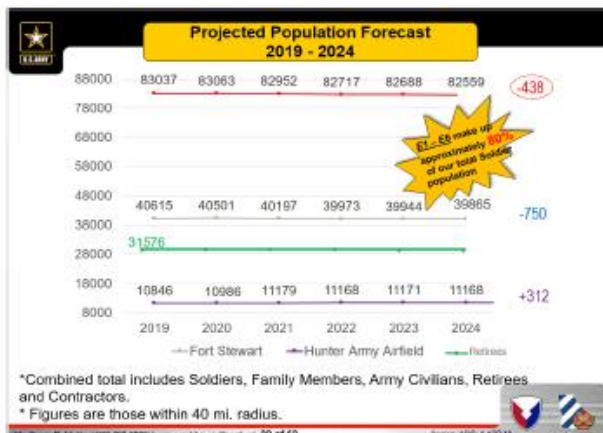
U.S. ARMY

Projected Population Forecast
2019 - 2024

88000
78000
68000
58000
48000
38000
28000
18000
8000

83037 83063 82952 82717 82688 82559

-438

E1 – E6 make up approximately 80% of our total Soldier population

40615 40501 40197 39973 39944 39865

-750

31576

10846 10986 11179 11168 11171 11168

+312

2019 2020 2021 2022 2023 2024

Fort Stewart Hunter Army Airfield Retirees

*Combined total includes Soldiers, Family Members, Army Civilians, Retirees and Contractors.
* Figures are those within 40 mi. radius.

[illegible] 20 of 60 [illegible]